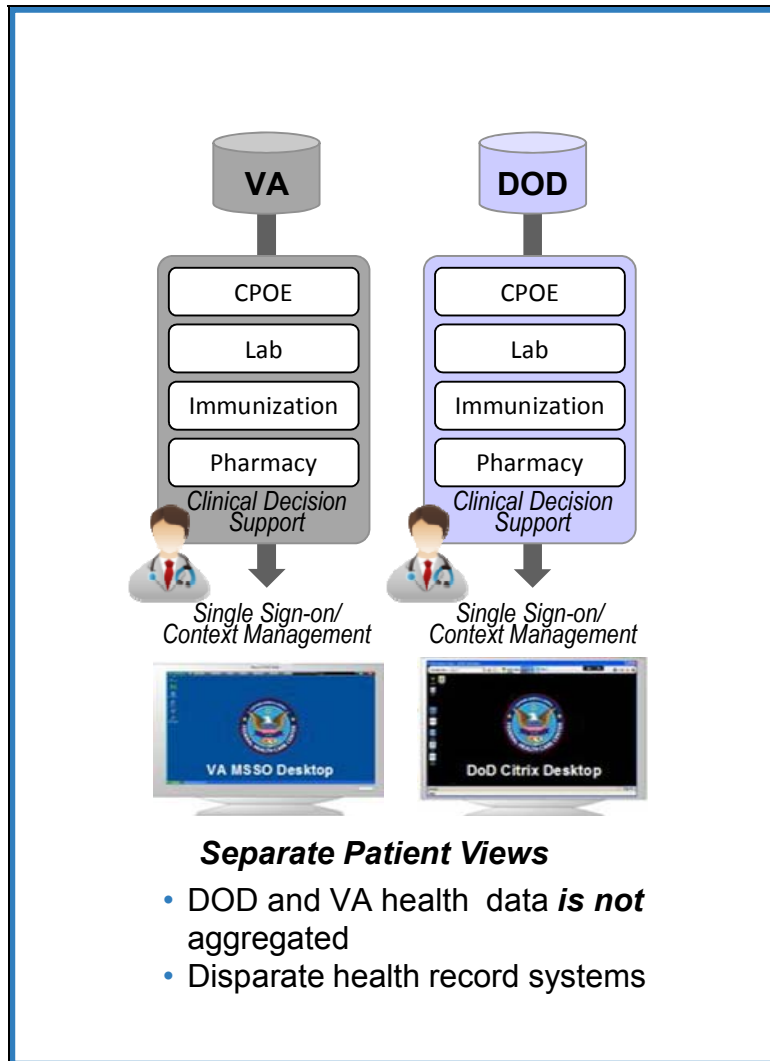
VA

CPOE

Lab

Immunization

Pharmacy

Clinical Decision Support

Single Sign-on/ Context Management

VA MSSO Desktop

DOD

CPOE

Lab

Immunization

Pharmacy

Clinical Decision Support

Single Sign-on/ Context Management

DoD Citrix Desktop

*Separate Patient Views*

• DOD and VA health data ***is not*** aggregated
• Disparate health record systems